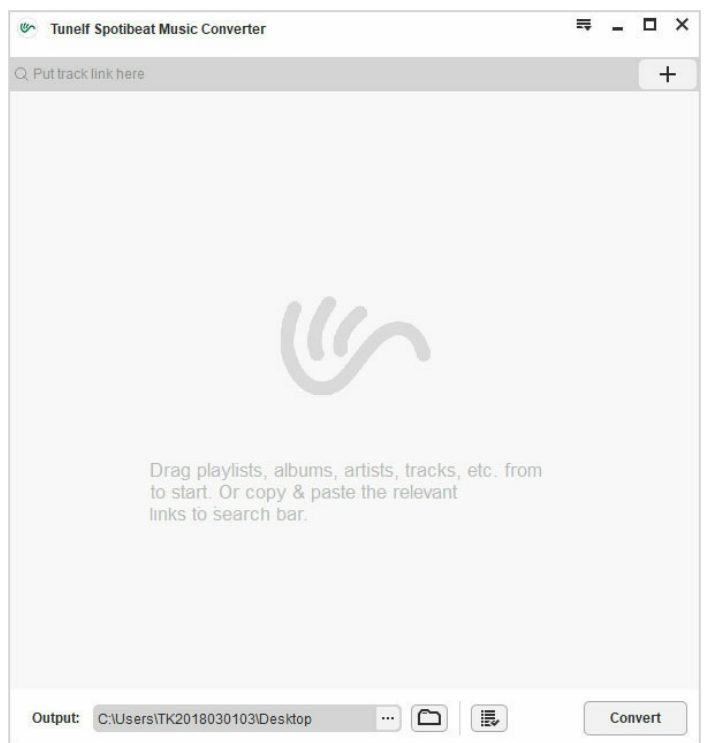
Tunelf Spotibeat Music Converter

Put track link here

+

Drag playlists, albums, artists, tracks, etc. from to start. Or copy & paste the relevant links to search bar.

Output: C:\Users\TK2018030103\Desktop ...

Convert